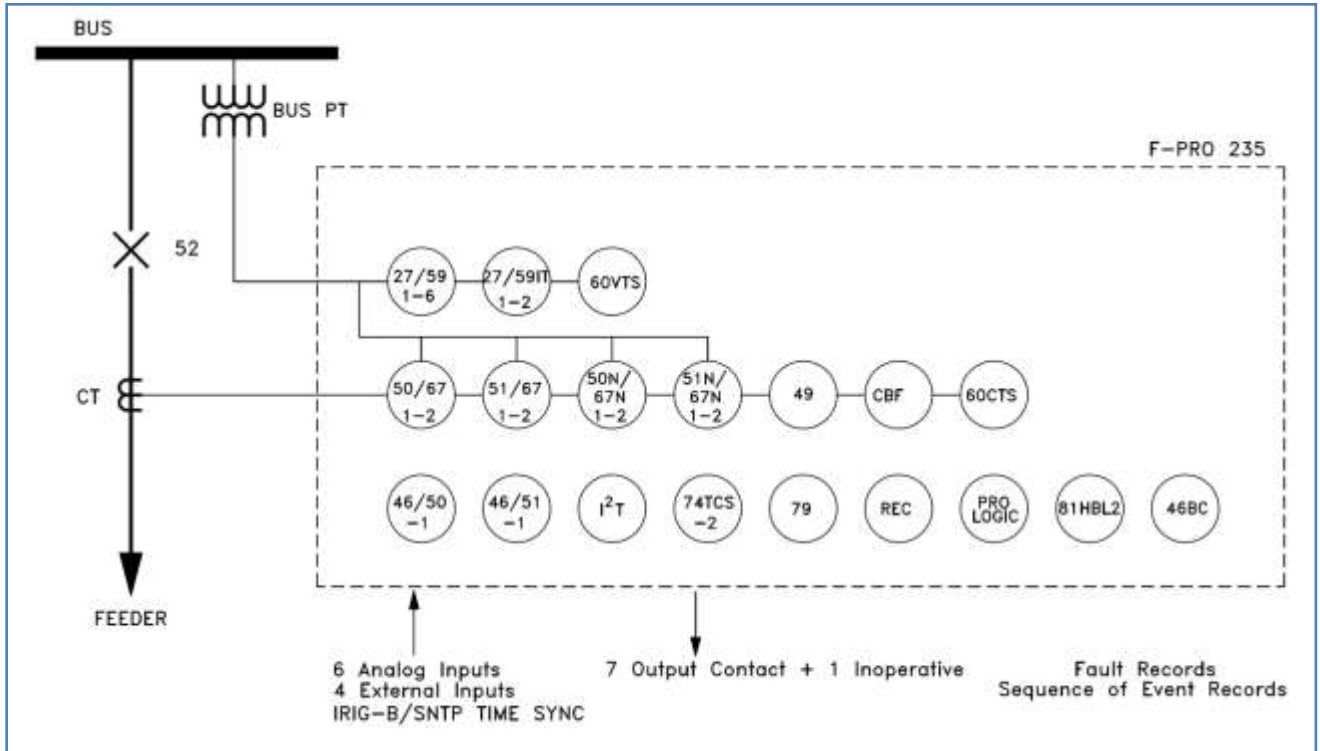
BUS

BUS PT

F–PRO 235

52

27/59 1–6

27/59IT 1–2

60VTS

CT

50/67 1–2

51/67 1–2

50N/ 67N 1–2

51N/ 67N 1–2

49

CBF

60CTS

46/50 –1

46/51 –1

$I^2T$

74TCS –2

79

REC

PRO LOGIC

81HBL2

46BC

FEEDER

6 Analog Inputs
4 External Inputs
IRIG–B/SNTP TIME SYNC

7 Output Contact + 1 Inoperative

Fault Records
Sequence of Event Records